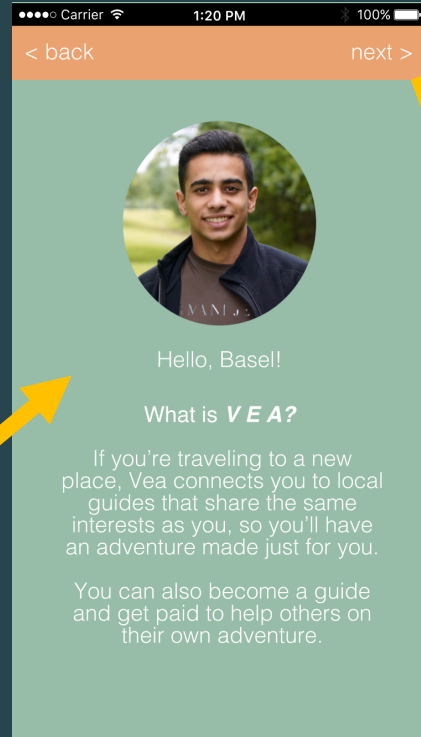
●●●●○ Carrier 1:20 PM 100%

< back next >

VANE

Hello, Basel!

What is ***V E A?***

If you're traveling to a new place, Vea connects you to local guides that share the same interests as you, so you'll have an adventure made just for you.

You can also become a guide and get paid to help others on their own adventure.